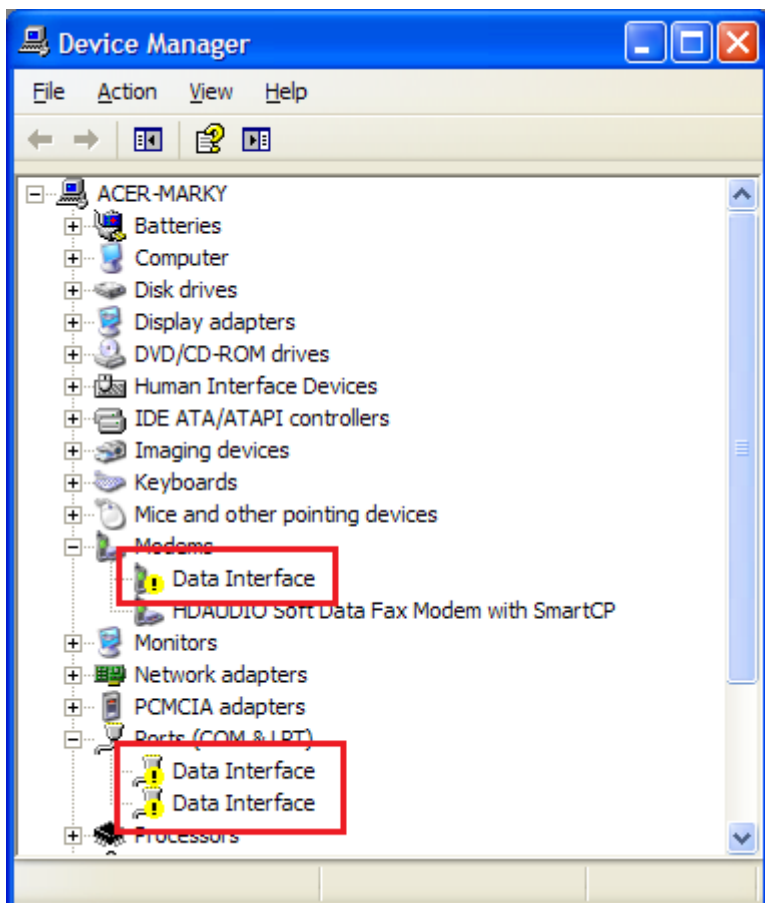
Device Manager

File Action View Help

ACER-MARKY
Batteries
Computer
Disk drives
Display adapters
DVD/CD-ROM drives
Human Interface Devices
IDE ATA/ATAPI controllers
Imaging devices
Keyboards
Mice and other pointing devices
Modems
Data Interface
HDAUDIO Soft Data Fax Modem with SmartCP
Monitors
Network adapters
PCMCIA adapters
Ports (COM & LPT)
Data Interface
Data Interface
Processors